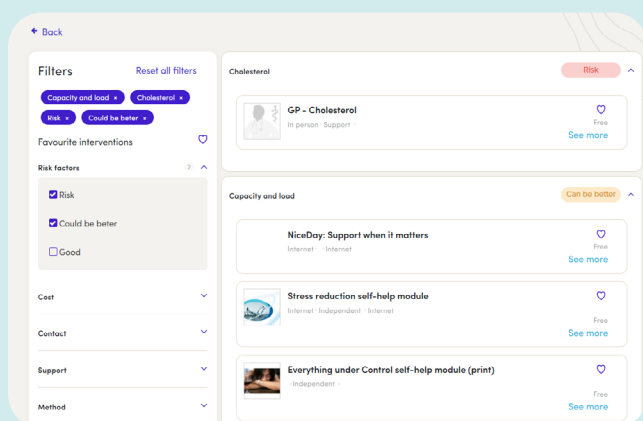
← Back

Filters

Reset all filters

Capacity and load ×
Cholesterol ×
Risk ×
Could be beter ×

Favourite interventions

Risk factors 2

Risk
Could be beter
Good

Cost

Contact

Support

Method

Cholesterol

Risk

GP - Cholesterol
In person · Support ·
Free
See more

Capacity and load

Can be better

NiceDay: Support when it matters
Internet · · Internet
Free
See more

Stress reduction self-help module
Internet · Independent · Internet
Free
See more

Everything under Control self-help module (print)
· Independent ·
Free
See more